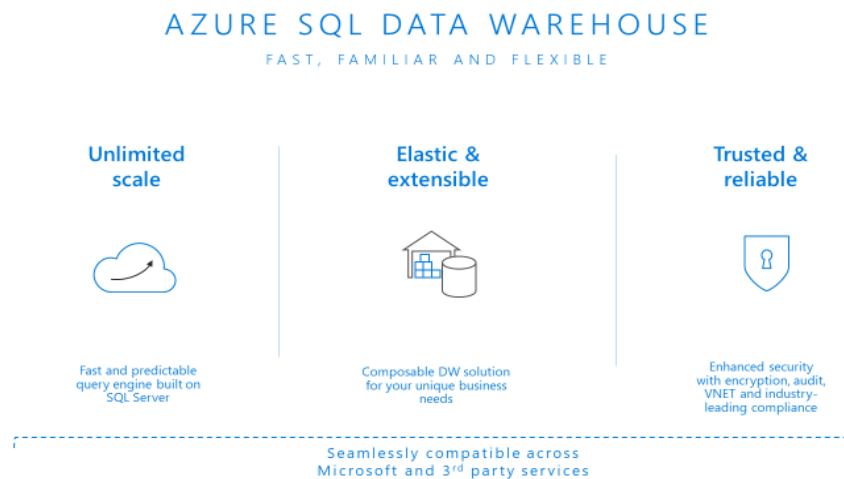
AZURE SQL DATA WAREHOUSE

FAST, FAMILIAR AND FLEXIBLE

Unlimited scale

Fast and predictable query engine built on SQL Server

Elastic & extensible

Composable DW solution for your unique business needs

Trusted & reliable

Enhanced security with encryption, audit, VNET and industry-leading compliance

Seamlessly compatible across Microsoft and 3$^{rd}$ party services